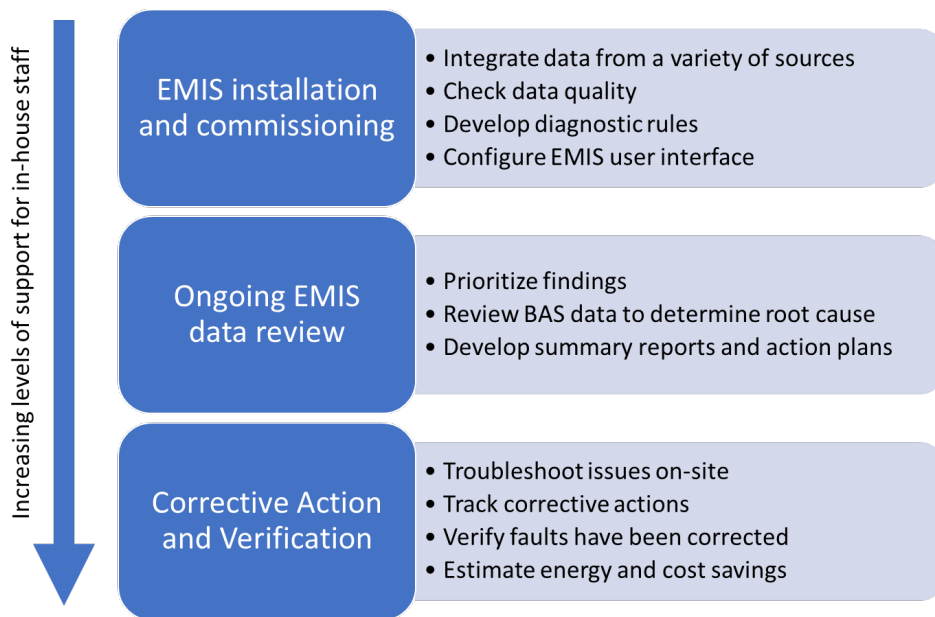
Increasing levels of support for in-house staff

EMIS installation and commissioning

• Integrate data from a variety of sources
• Check data quality
• Develop diagnostic rules
• Configure EMIS user interface

Ongoing EMIS data review

• Prioritize findings
• Review BAS data to determine root cause
• Develop summary reports and action plans

Corrective Action and Verification

• Troubleshoot issues on-site
• Track corrective actions
• Verify faults have been corrected
• Estimate energy and cost savings